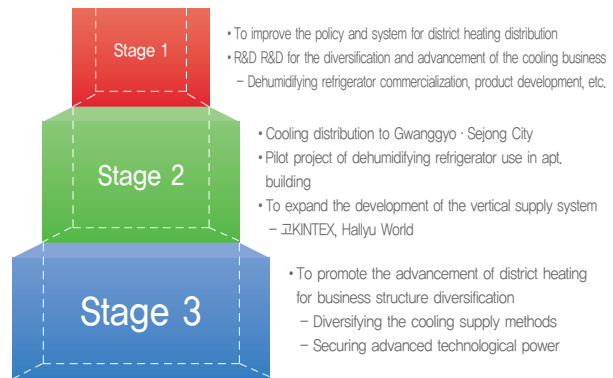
Stage 1

• To improve the policy and system for district heating distribution
• R&D R&D for the diversification and advancement of the cooling business
– Dehumidifying refrigerator commercialization, product development, etc.

Stage 2

• Cooling distribution to Gwanggyo · Sejong City
• Pilot project of dehumidifying refrigerator use in apt. building
• To expand the development of the vertical supply system
– 고KINTEX, Hallyu World

Stage 3

• To promote the advancement of district heating for business structure diversification
– Diversifying the cooling supply methods
– Securing advanced technological power